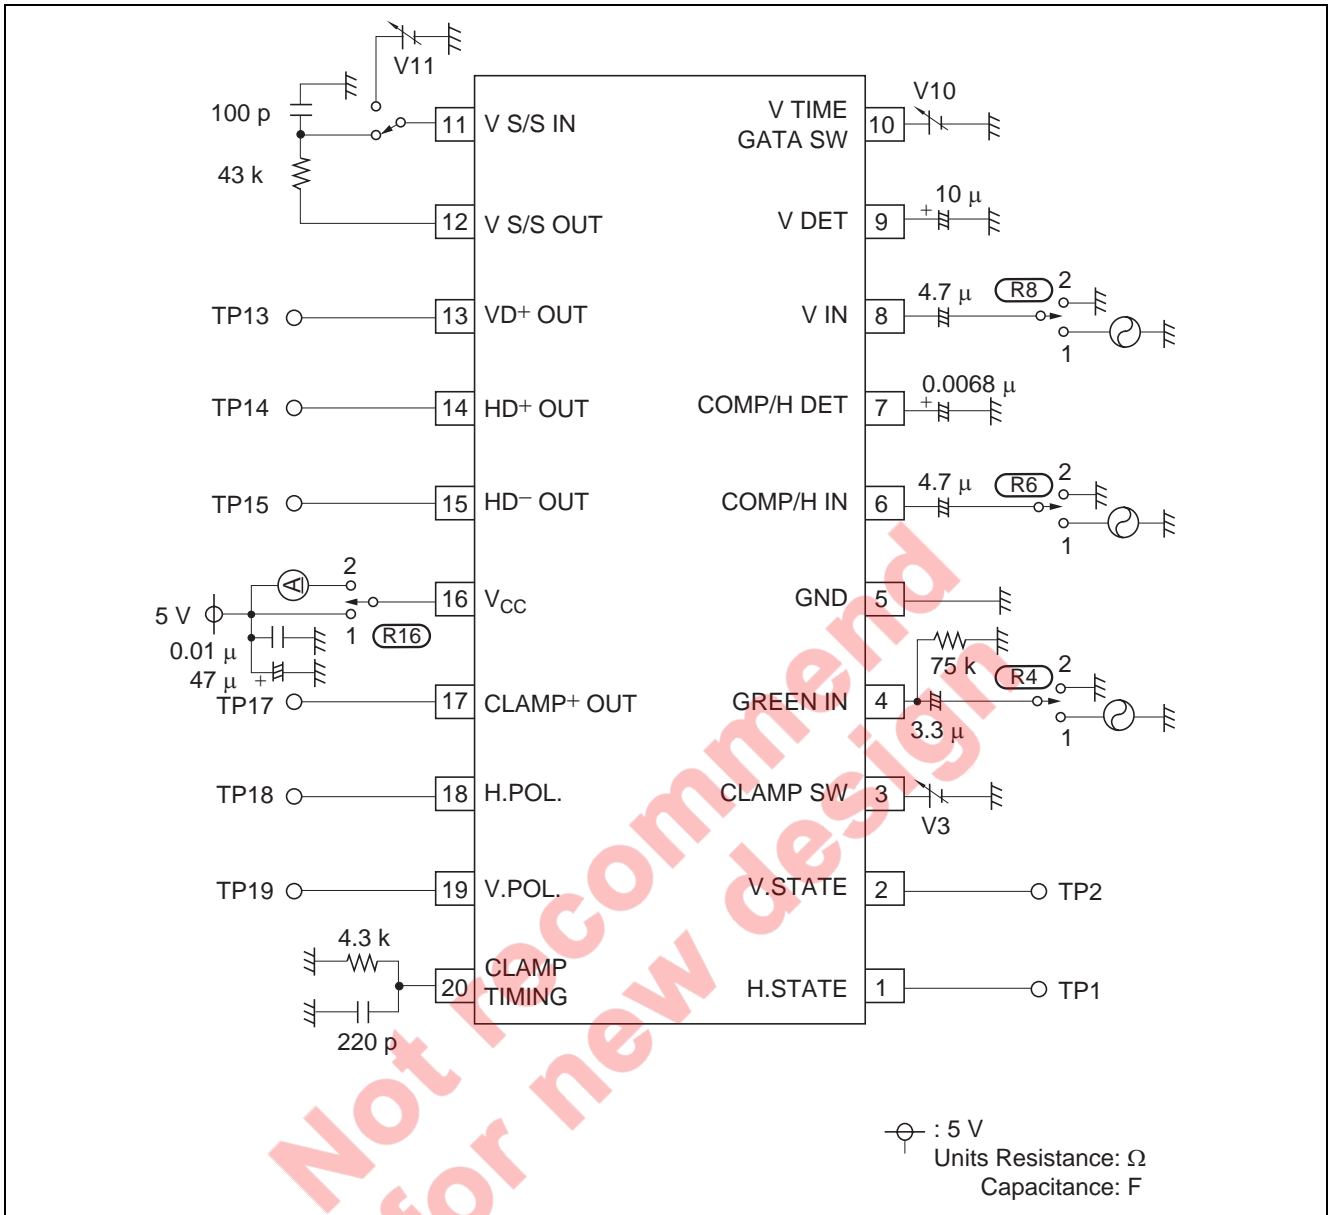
V11
100 p
43 k
11 V S/S IN
12 V S/S OUT
V TIME GATA SW 10
V10
V DET 9
10 μ
TP13 13 VD+ OUT
V IN 8
4.7 μ R8 2 1
TP14 14 HD+ OUT
COMP/H DET 7
0.0068 μ
TP15 15 HD− OUT
COMP/H IN 6
4.7 μ R6 2 1
5 V
A
2
1 R16
0.01 μ
47 μ
16 $V_{CC}$
GND 5
75 k
R4 2 1
3.3 μ
TP17 17 CLAMP+ OUT
GREEN IN 4
TP18 18 H.POL.
CLAMP SW 3
V3
TP19 19 V.POL.
V.STATE 2 TP2
4.3 k
220 p
20 CLAMP TIMING
H.STATE 1 TP1
Not recommend for new design
: 5 V
Units Resistance: Ω
Capacitance: F